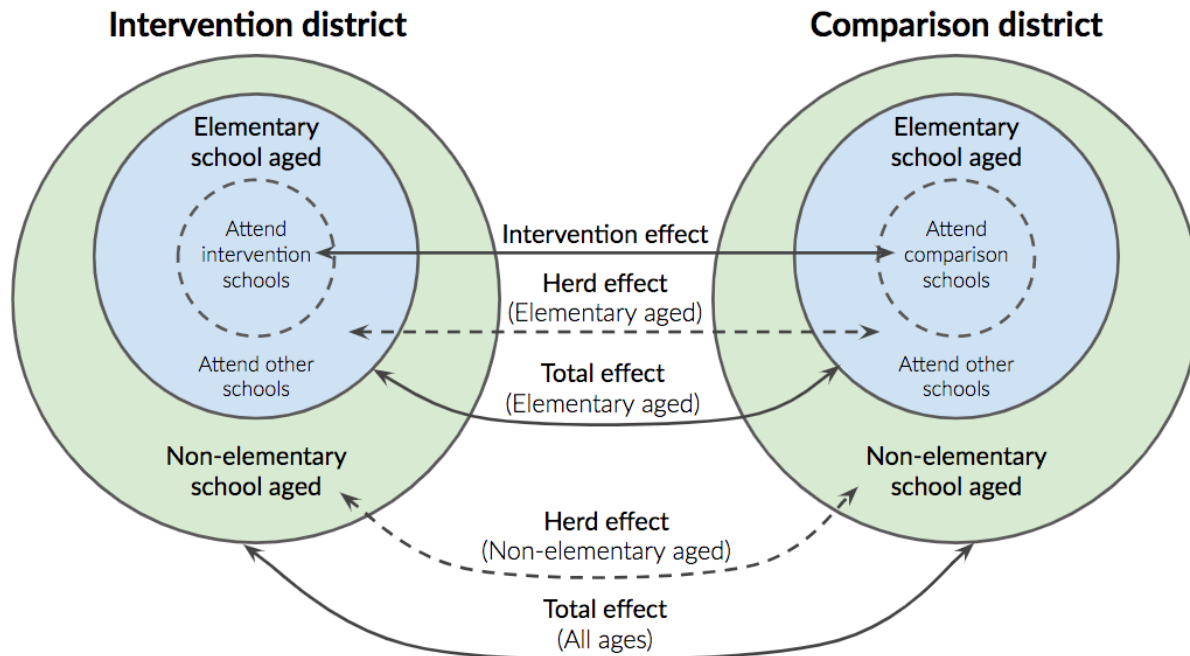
Intervention district

Comparison district

Elementary school aged

Attend intervention schools

Attend other schools

Non-elementary school aged

Elementary school aged

Attend comparison schools

Attend other schools

Non-elementary school aged

Intervention effect

Herd effect
(Elementary aged)

Total effect
(Elementary aged)

Herd effect
(Non-elementary aged)

Total effect
(All ages)